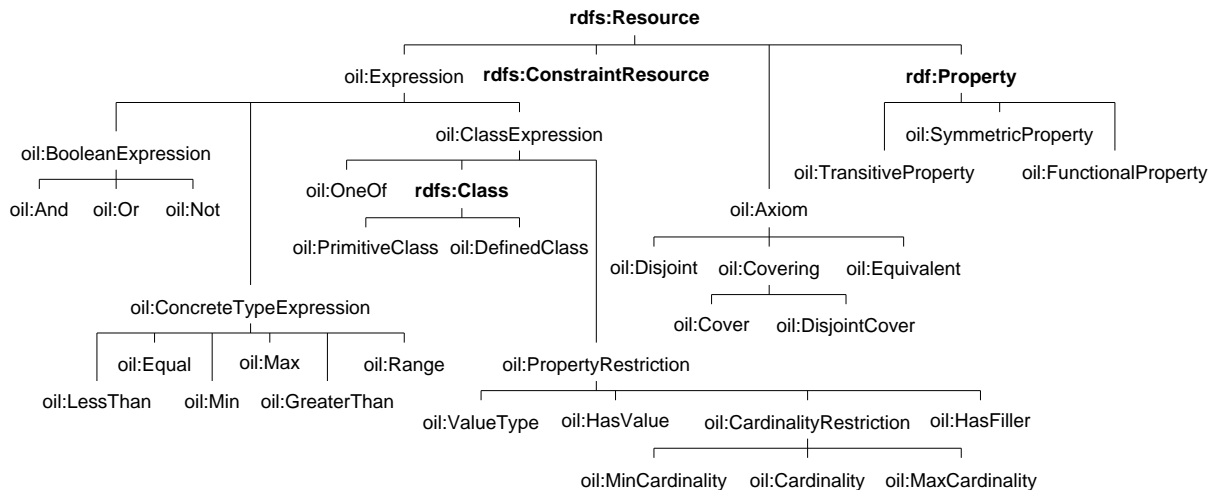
rdfs:Resource

oil:Expression

rdfs:ConstraintResource

rdf:Property

oil:SymmetricProperty

oil:TransitiveProperty

oil:FunctionalProperty

oil:BooleanExpression

oil:And

oil:Or

oil:Not

oil:ClassExpression

oil:OneOf

rdfs:Class

oil:PrimitiveClass

oil:DefinedClass

oil:Axiom

oil:Disjoint

oil:Covering

oil:Equivalent

oil:Cover

oil:DisjointCover

oil:ConcreteTypeExpression

oil:Equal

oil:Max

oil:Range

oil:LessThan

oil:Min

oil:GreaterThan

oil:PropertyRestriction

oil:ValueType

oil:HasValue

oil:CardinalityRestriction

oil:HasFiller

oil:MinCardinality

oil:Cardinality

oil:MaxCardinality